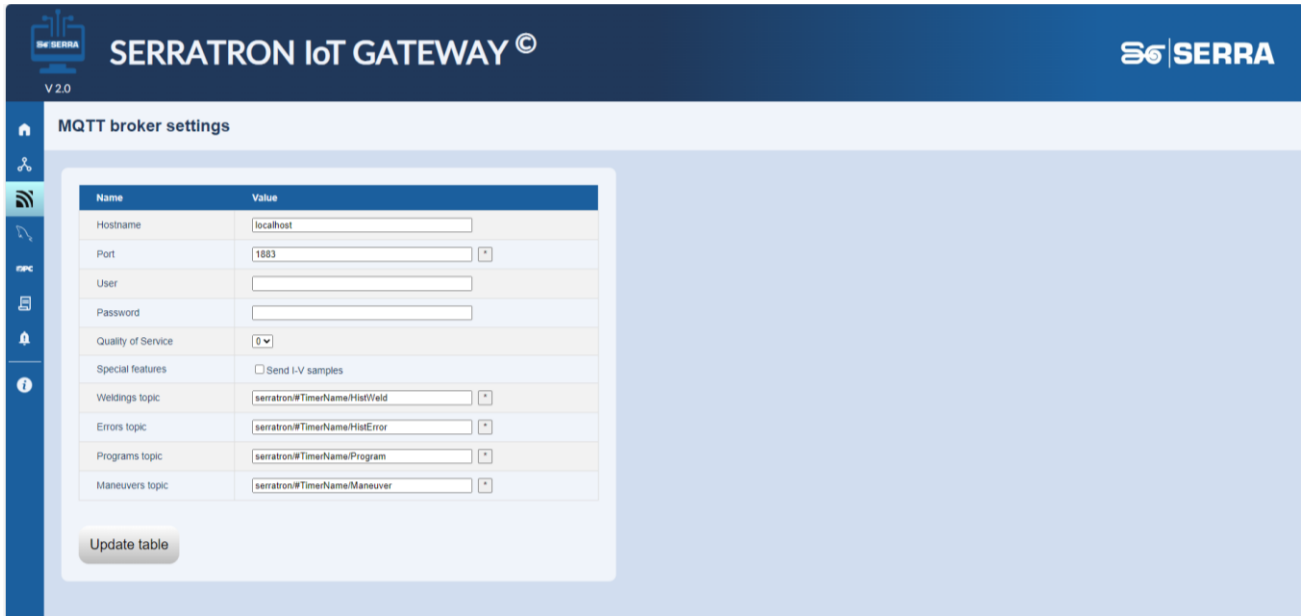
SERRA

V 2.0

SERRATRON IoT GATEWAY ©

SERRA

MQTT broker settings

| Name | Value |
|---|---|
| Hostname | localhost |
| Port | 1883 * |
| User | |
| Password | |
| Quality of Service | 0 |
| Special features | Send I-V samples |
| Weldings topic | serratron/#TimerName/HistWeld * |
| Errors topic | serratron/#TimerName/HistError * |
| Programs topic | serratron/#TimerName/Program * |
| Maneuvers topic | serratron/#TimerName/Maneuver * |

Update table